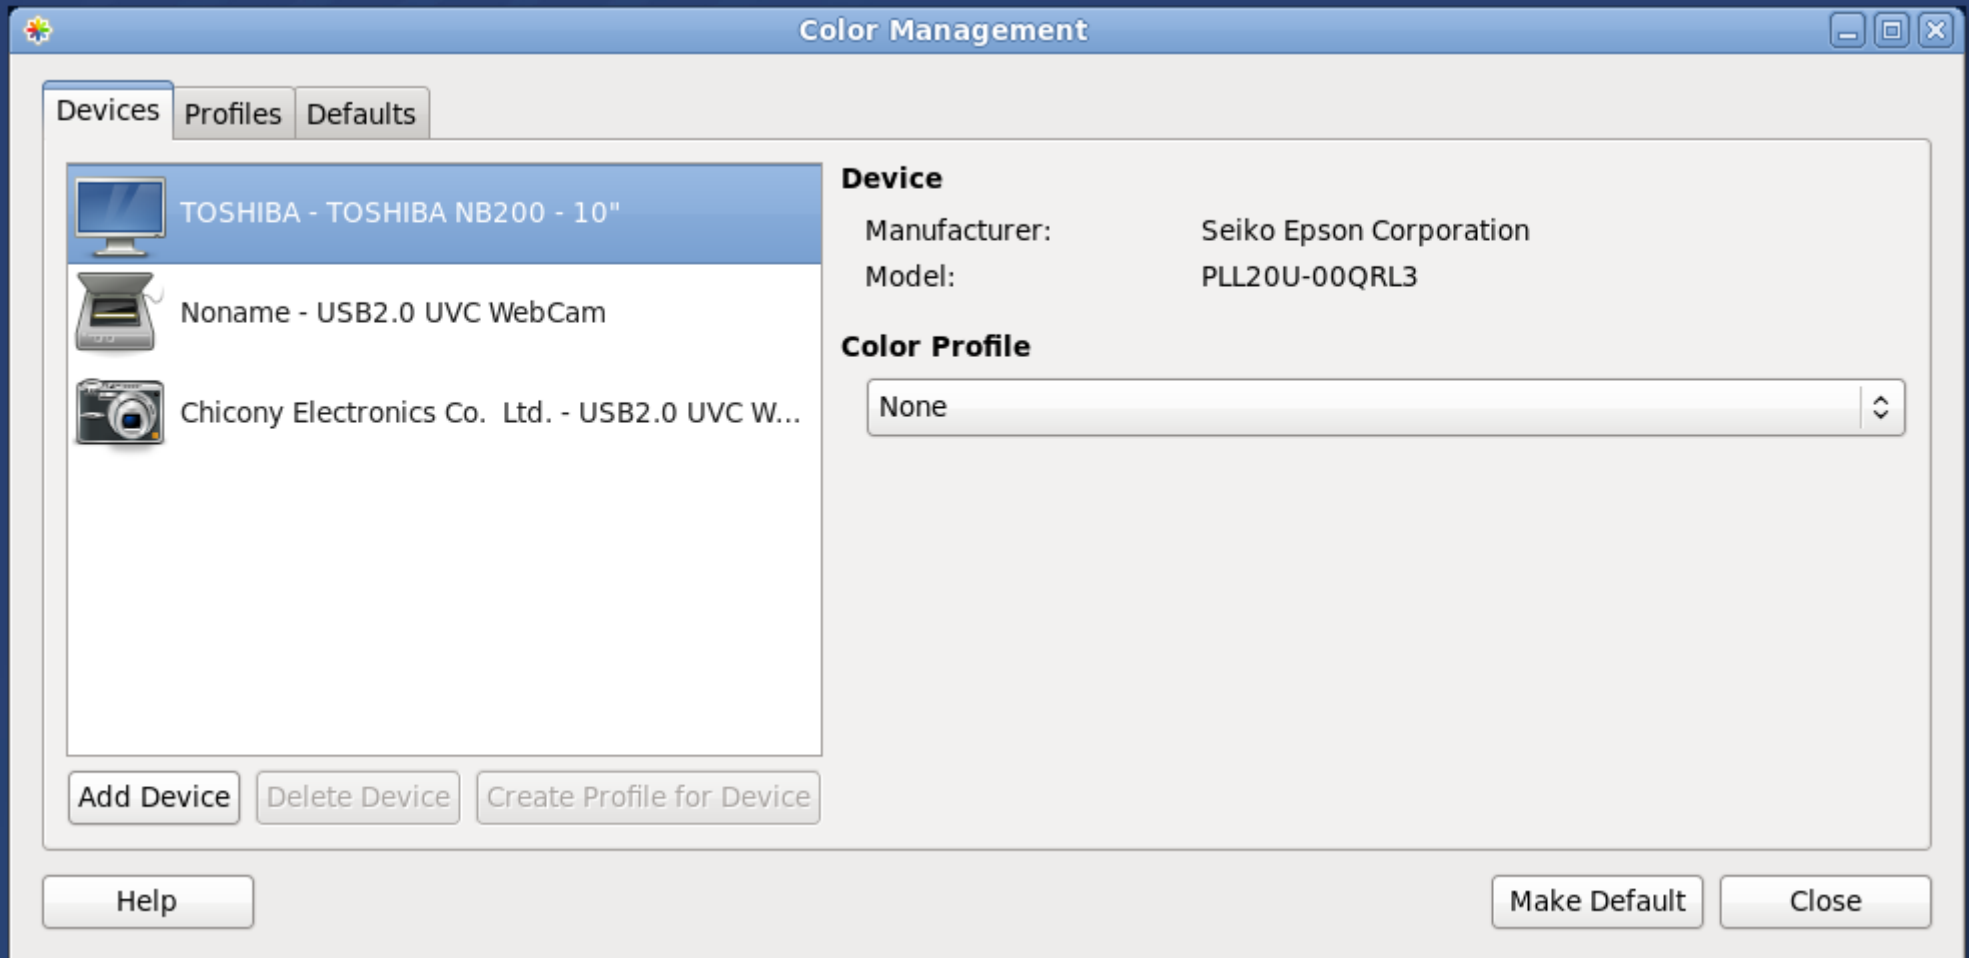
Color Management

Devices Profiles Defaults

TOSHIBA - TOSHIBA NB200 - 10"

Noname - USB2.0 UVC WebCam

Chicony Electronics Co.  Ltd. - USB2.0 UVC W...

Device

Manufacturer: Seiko Epson Corporation

Model: PLL20U-00QRL3

Color Profile

None

Add Device Delete Device Create Profile for Device

Help

Make Default Close